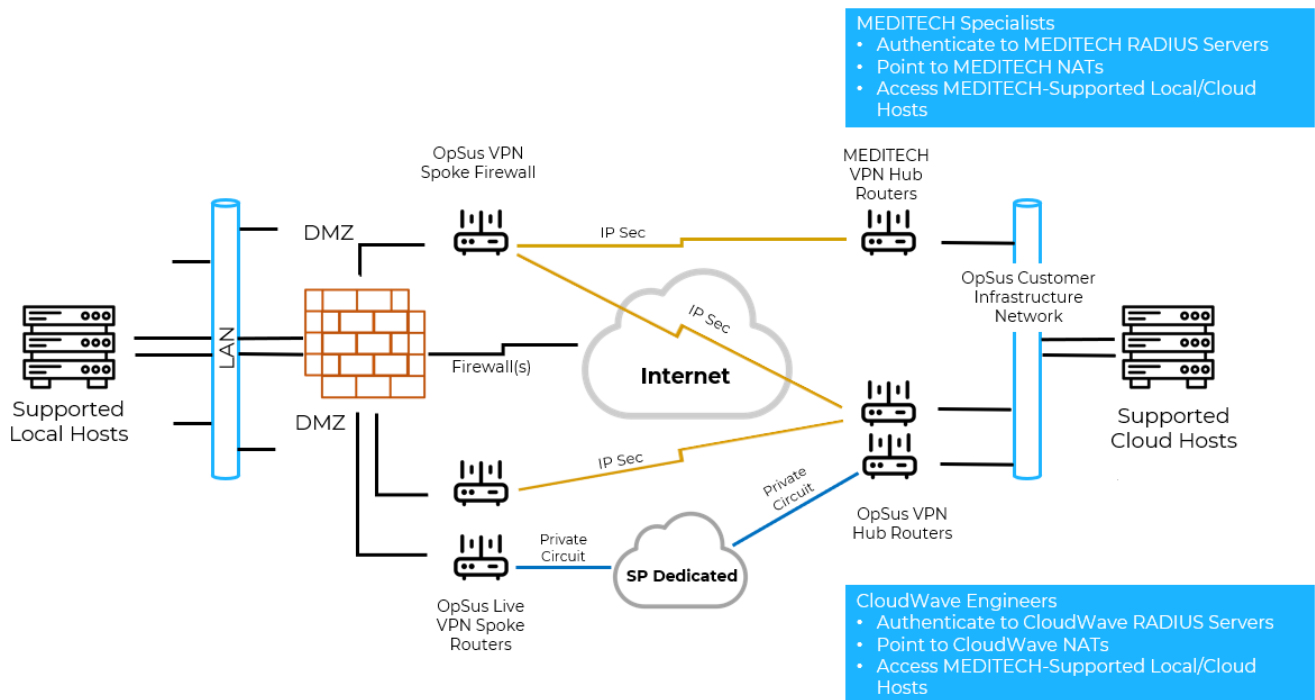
MEDITECH Specialists
• Authenticate to MEDITECH RADIUS Servers
• Point to MEDITECH NATs
• Access MEDITECH-Supported Local/Cloud Hosts

OpSus VPN Spoke Firewall

MEDITECH VPN Hub Routers

DMZ

IP Sec

IP Sec

OpSus Customer Infrastructure Network

LAN

Firewall(s)

Internet

Supported Local Hosts

DMZ

Supported Cloud Hosts

IP Sec

Private Circuit

OpSus VPN Hub Routers

Private Circuit

SP Dedicated

OpSus Live VPN Spoke Routers

CloudWave Engineers
• Authenticate to CloudWave RADIUS Servers
• Point to CloudWave NATs
• Access MEDITECH-Supported Local/Cloud Hosts